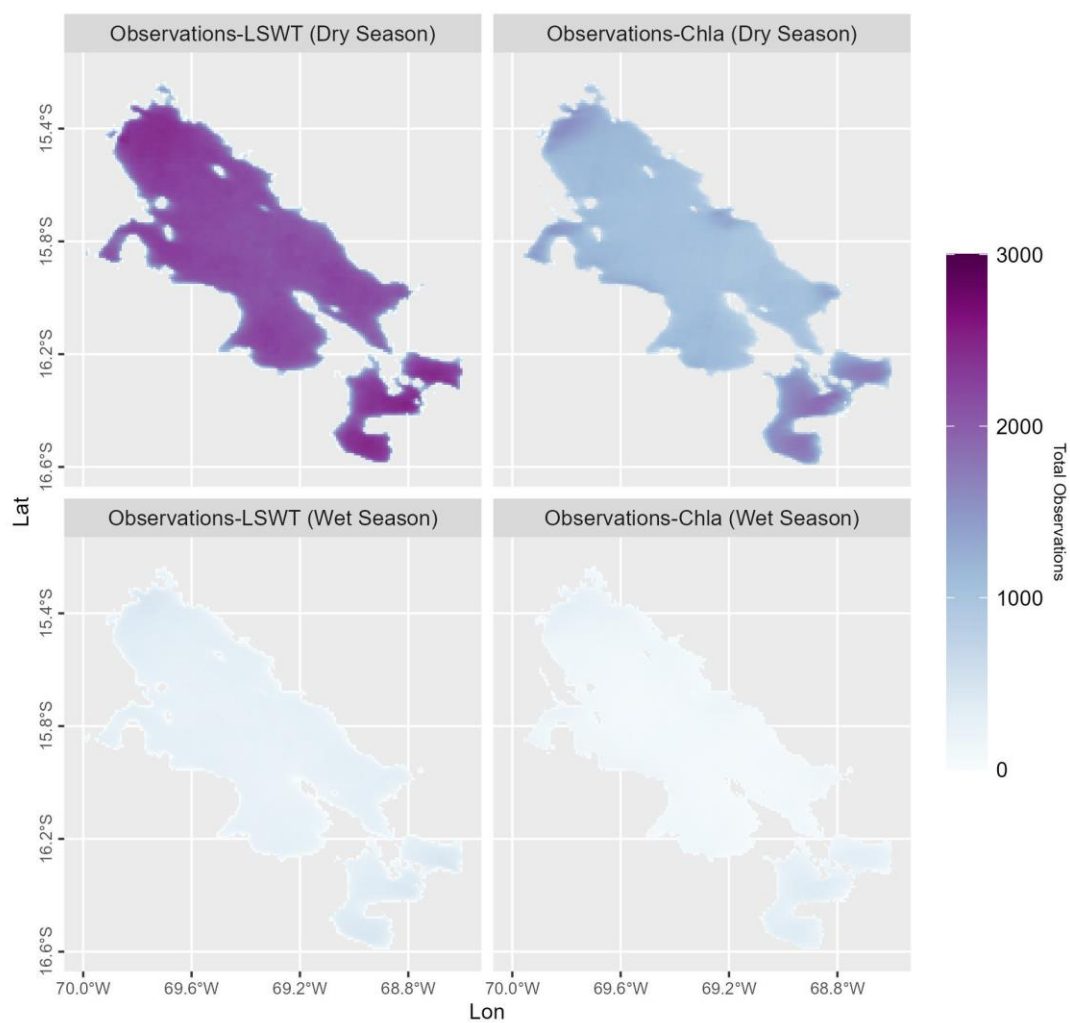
Observations-LSWT (Dry Season)
Observations-Chla (Dry Season)
Observations-LSWT (Wet Season)
Observations-Chla (Wet Season)

15.4°S
15.8°S
16.2°S
16.6°S
15.4°S
15.8°S
16.2°S
16.6°S

Lat

70.0°W 69.6°W 69.2°W 68.8°W
70.0°W 69.6°W 69.2°W 68.8°W

Lon

3000
2000
1000
0
Total Observations